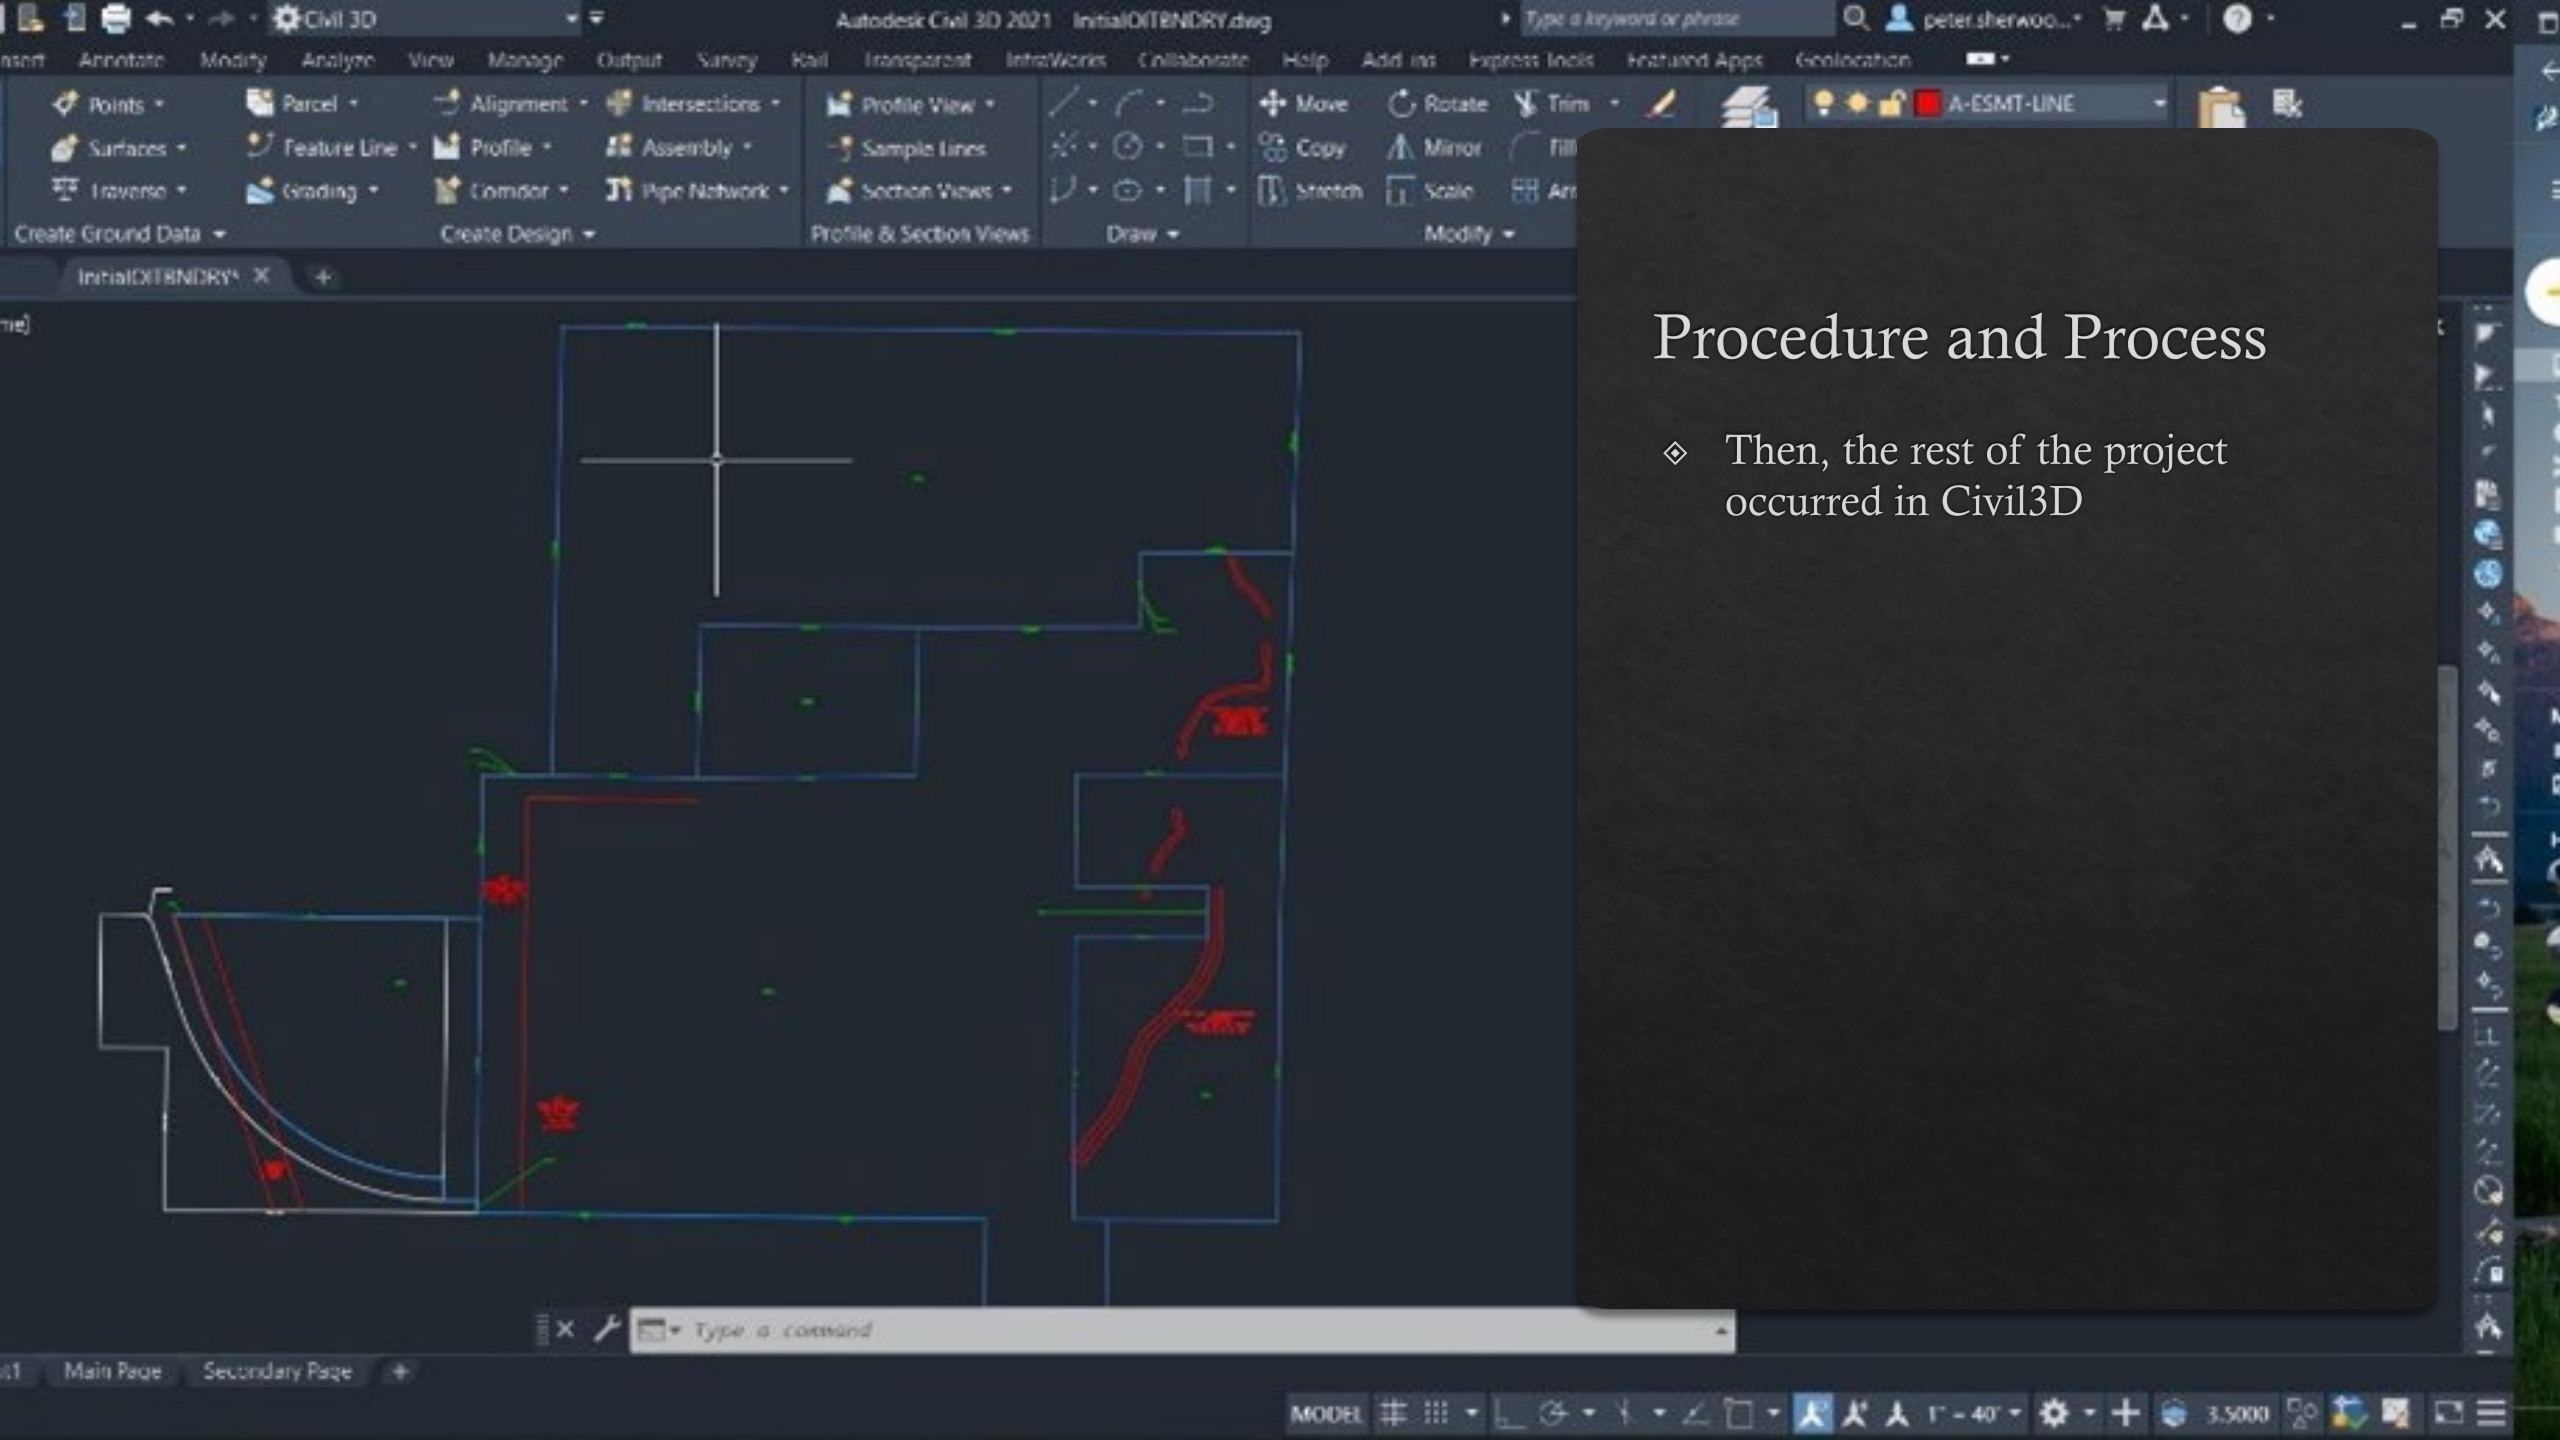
Civil 3D

Autodesk Civil 3D 2021 InitialDITBNDRY.dwg

Type a keyword or phrase

peter.sherwoo...

nsert Annotate Modify Analyze View Manage Output Survey Rail Transparent InfraWorks Collaborate Help Add-ins Express Tools Featured Apps Geolocation

Points Parcel Alignment Intersections Profile View Move Rotate Trim

Surfaces Feature Line Profile Assembly Sample Lines Copy Mirror Fill

Traverse Grading Corridor Pipe Network Section Views Stretch Scale Arr

A-ESMT-LINE

Create Ground Data Create Design Profile & Section Views Draw Modify

InitialDITBNDRY*

me]

Type a command

t1 Main Page Secondary Page

MODEL 1" = 40' 3.5000

Procedure and Process

Then, the rest of the project occurred in Civil3D